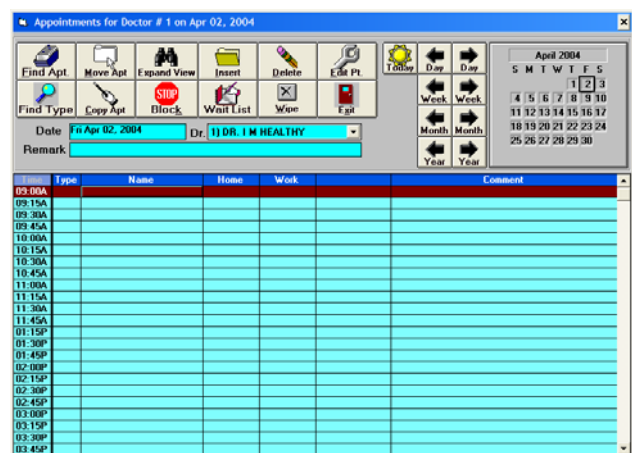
Appointments for Doctor # 1 on Apr 02, 2004

Find Apt. Move Apt Expand View Insert Delete Edit Pt.
Find Type Copy Apt STOP Block Wait List Wipe Exit

Today Day Day Week Week Month Month Year Year

April 2004

| S | M | T | W | T | F | S |
|---|---|---|---|---|---|---|
| | | | | 1 | 2 | 3 |
| 4 | 5 | 6 | 7 | 8 | 9 | 10 |
| 11 | 12 | 13 | 14 | 15 | 16 | 17 |
| 18 | 19 | 20 | 21 | 22 | 23 | 24 |
| 25 | 26 | 27 | 28 | 29 | 30 | |

Date Fri Apr 02, 2004 Dr. 1) DR. I M HEALTHY
Remark

| Time | Type | Name | Home | Work | | Comment |
|---|---|---|---|---|---|---|
| 09:00A | | | | | | |
| 09:15A | | | | | | |
| 09:30A | | | | | | |
| 09:45A | | | | | | |
| 10:00A | | | | | | |
| 10:15A | | | | | | |
| 10:30A | | | | | | |
| 10:45A | | | | | | |
| 11:00A | | | | | | |
| 11:15A | | | | | | |
| 11:30A | | | | | | |
| 11:45A | | | | | | |
| 01:15P | | | | | | |
| 01:30P | | | | | | |
| 01:45P | | | | | | |
| 02:00P | | | | | | |
| 02:15P | | | | | | |
| 02:30P | | | | | | |
| 02:45P | | | | | | |
| 03:00P | | | | | | |
| 03:15P | | | | | | |
| 03:30P | | | | | | |
| 03:45P | | | | | | |